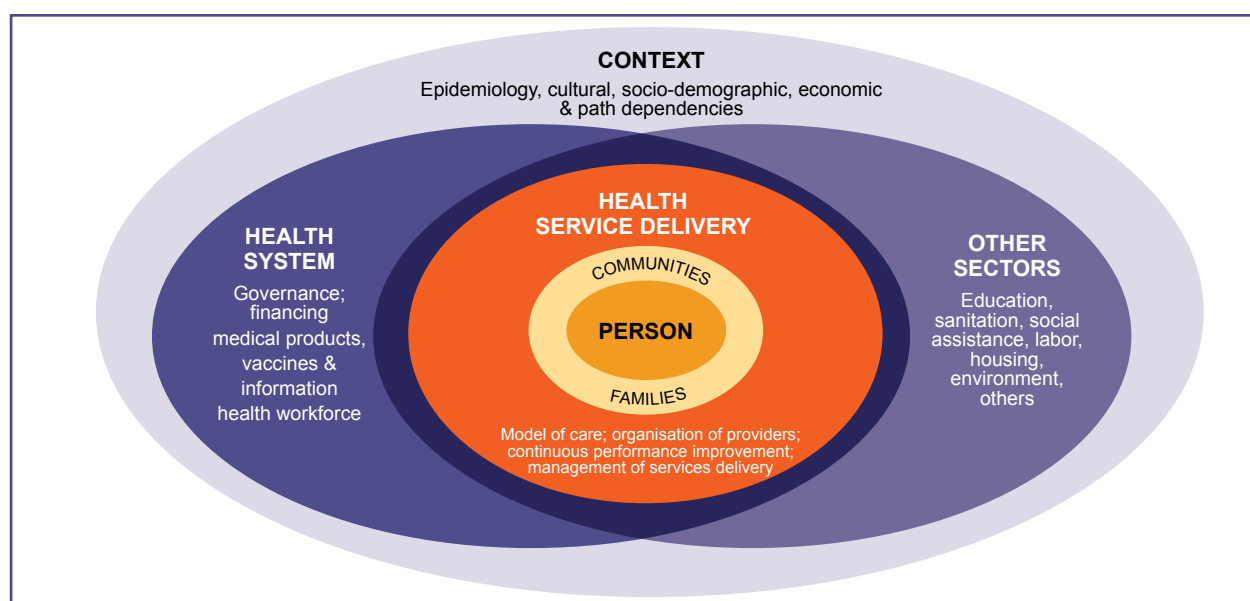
CONTEXT
Epidemiology, cultural, socio-demographic, economic & path dependencies

HEALTH SYSTEM
Governance; financing
medical products, vaccines & information
health workforce

HEALTH SERVICE DELIVERY

COMMUNITIES

PERSON

FAMILIES

Model of care; organisation of providers; continuous performance improvement; management of services delivery

OTHER SECTORS
Education, sanitation, social assistance, labor, housing, environment, others